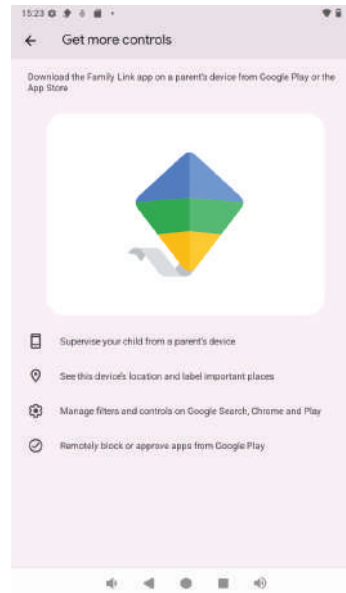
15:23

Get more controls

Download the Family Link app on a parent's device from Google Play or the App Store

Supervise your child from a parent's device

See this device's location and label important places

Manage filters and controls on Google Search, Chrome and Play

Remotely block or approve apps from Google Play